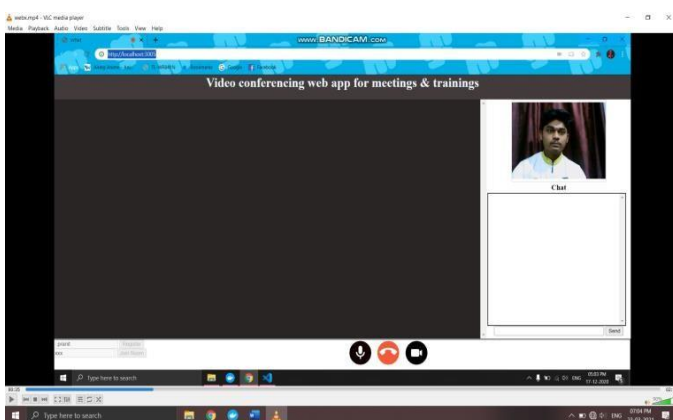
webx.mp4 - VLC media player
Media Playback Audio Video Subtitle Tools View Help
www.BANDICAM.com
http://localhost:3005
Video conferencing web app for meetings & trainings
Chat
Send
Type here to search
Type here to search